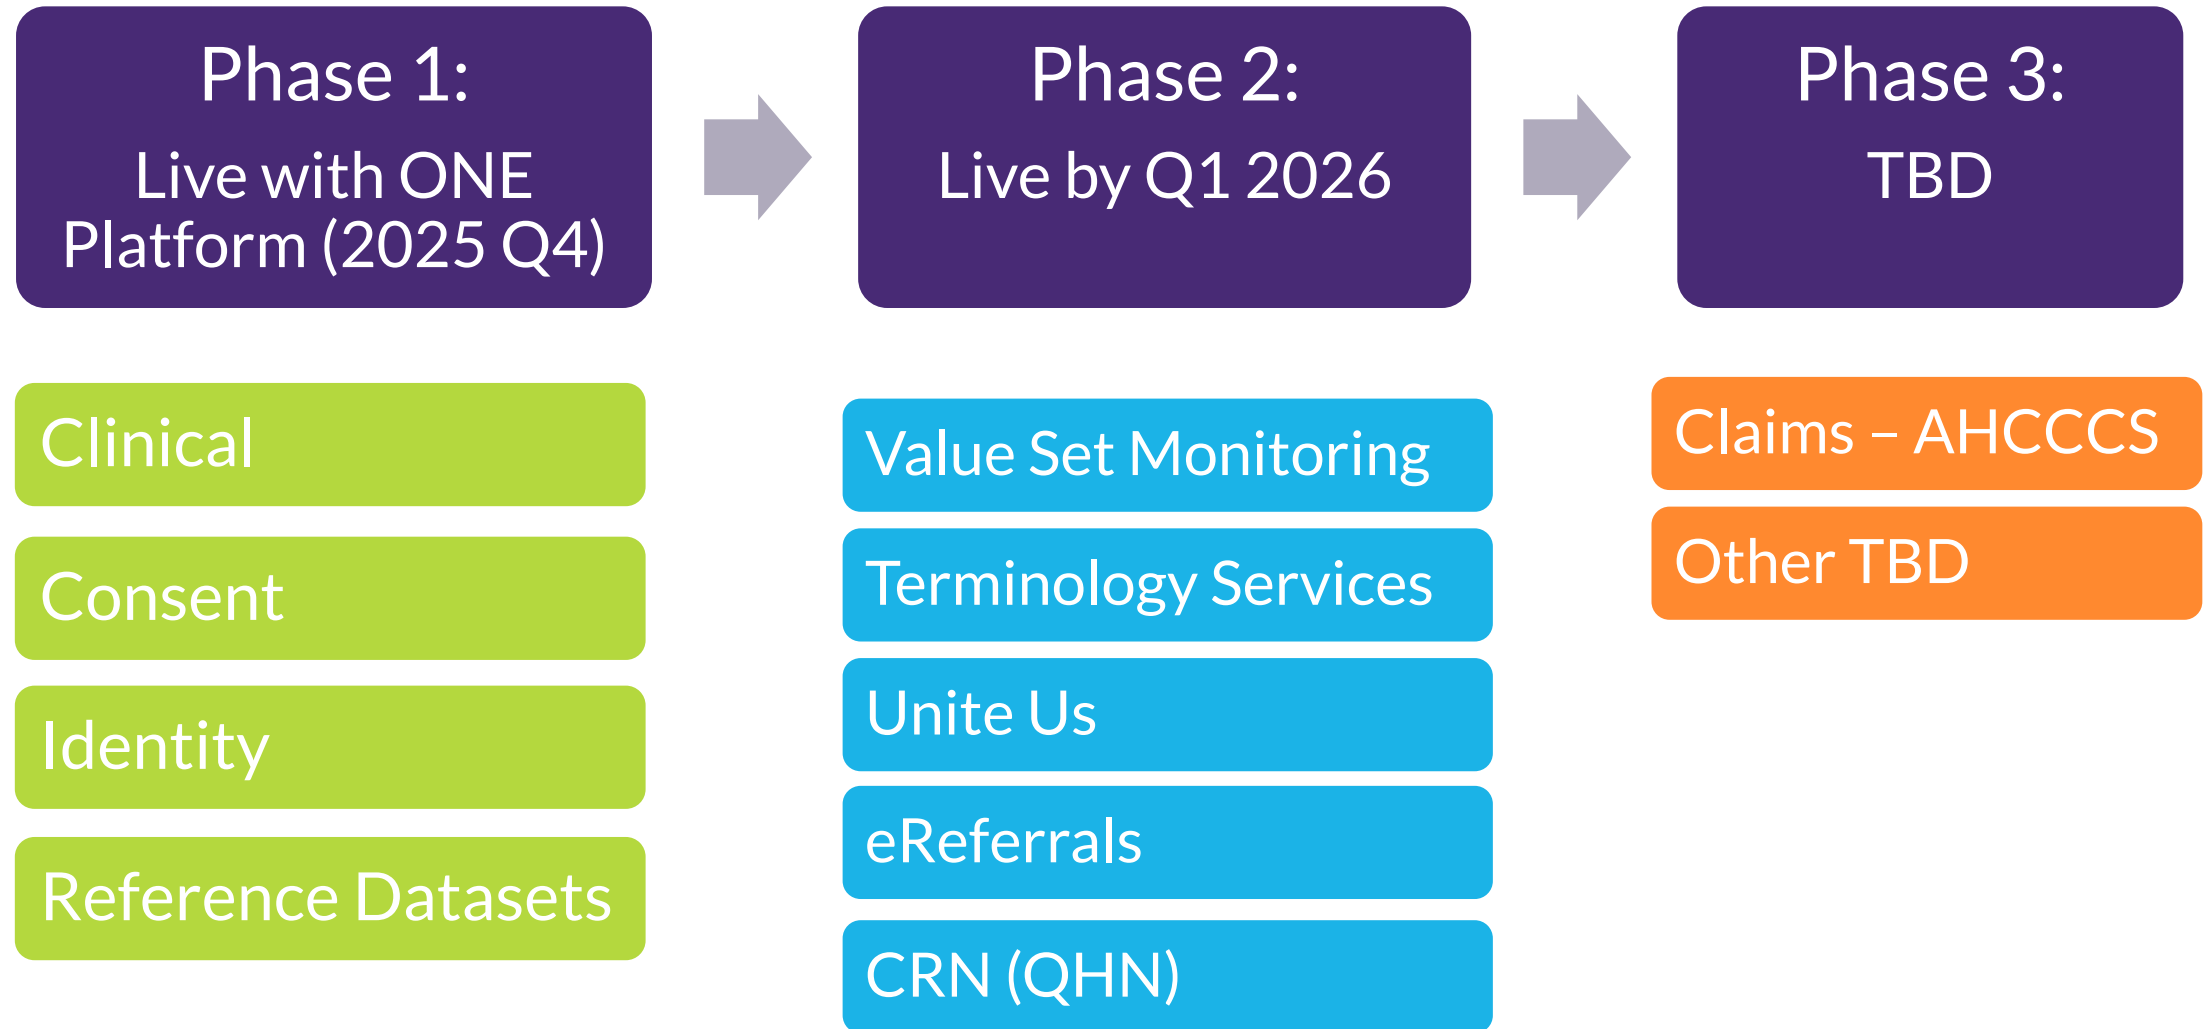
Phase 1:
Live with ONE Platform (2025 Q4)

Phase 2:
Live by Q1 2026

Phase 3:
TBD

Clinical

Consent

Identity

Reference Datasets

Value Set Monitoring

Terminology Services

Unite Us

eReferrals

CRN (QHN)

Claims – AHCCCS

Other TBD